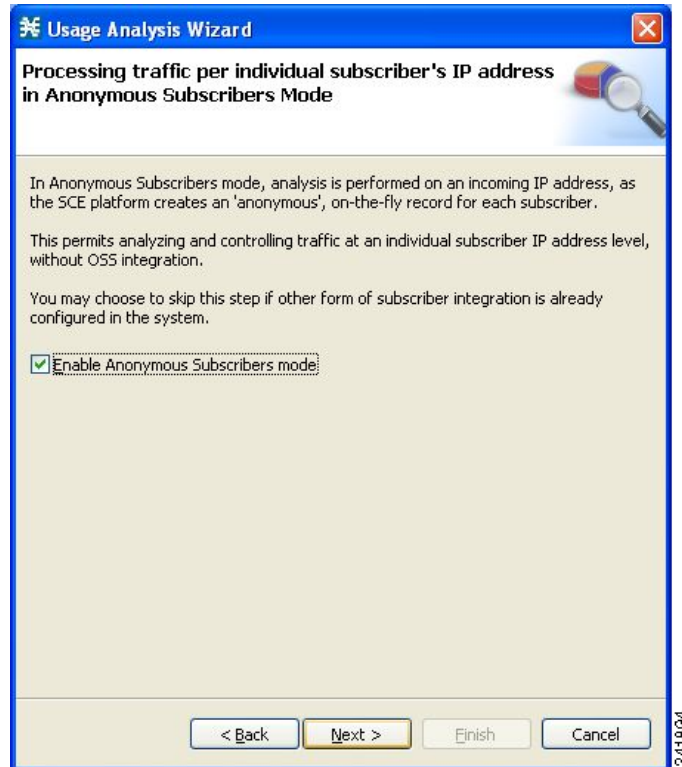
Usage Analysis Wizard

Processing traffic per individual subscriber's IP address in Anonymous Subscribers Mode

In Anonymous Subscribers mode, analysis is performed on an incoming IP address, as the SCE platform creates an 'anonymous', on-the-fly record for each subscriber.

This permits analyzing and controlling traffic at an individual subscriber IP address level, without OSS integration.

You may choose to skip this step if other form of subscriber integration is already configured in the system.

Enable Anonymous Subscribers mode

< Back Next > Finish Cancel

241904